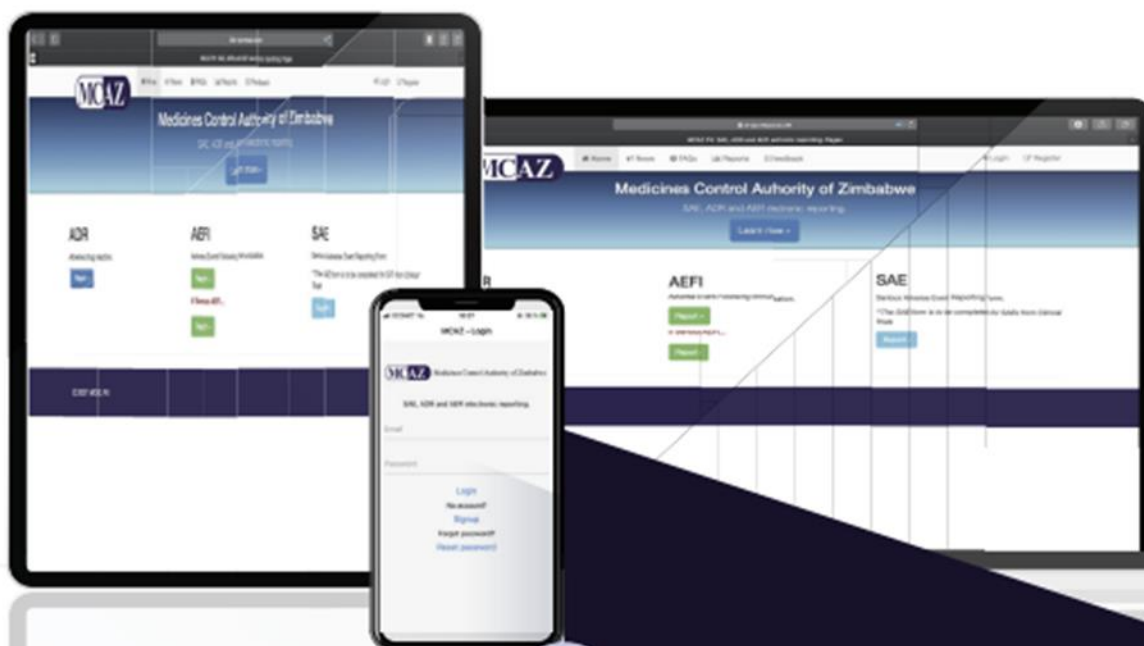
MCAZ

Medicines Control Authority of Zimbabwe

ADR

AEFI

SAE

Report

MCAZ

Medicines Control Auhority of Zimbabwe

SAE, ADR and AEFI electronic reporting

Learn more »

AEFI

SAE

Report »

Report

Report

MCAZ - Login

MCAZ Medicines Control Authority of Zimbabwe

SAE, ADR and AEFI electronic reporting

Email

Password

Login

No account?

Signup

Forgot password?

Reset password